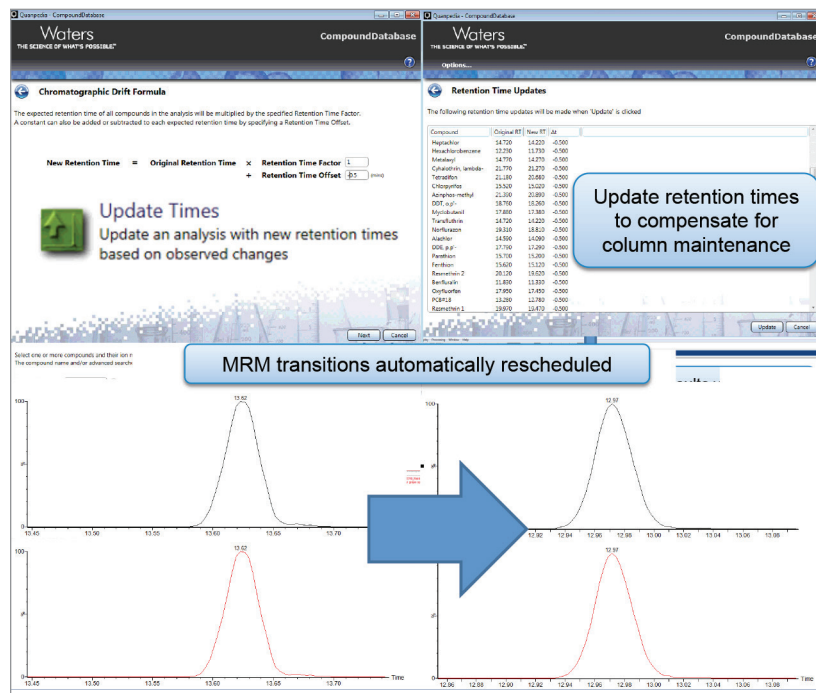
Quanpedia - CompoundDatabase

Waters
THE SCIENCE OF WHAT'S POSSIBLE.™

CompoundDatabase

Chromatographic Drift Formula

The expected retention time of all compounds in the analysis will be multiplied by the specified Retention Time Factor. A constant can also be added or subtracted to each expected retention time by specifying a Retention Time Offset.

New Retention Time = Original Retention Time × Retention Time Factor 1
+ Retention Time Offset -0.5 (mins)

Update Times
Update an analysis with new retention times based on observed changes

Next Cancel

Quanpedia - CompoundDatabase

Waters
THE SCIENCE OF WHAT'S POSSIBLE.™

CompoundDatabase

Options...

Retention Time Updates

The following retention time updates will be made when 'Update' is clicked

| Compound | Original RT | New RT | Δt |
|---|---|---|---|
| Heptachlor | 14.720 | 14.220 | -0.500 |
| Hexachlorobenzene | 12.250 | 11.750 | -0.500 |
| Metalaxyl | 14.770 | 14.270 | -0.500 |
| Cyhalothrin, lambda- | 21.770 | 21.270 | -0.500 |
| Tetradifon | 21.180 | 20.680 | -0.500 |
| Chlorpyrifos | 15.520 | 15.020 | -0.500 |
| Azinphos-methyl | 21.390 | 20.890 | -0.500 |
| DDT, o,p'- | 18.760 | 18.260 | -0.500 |
| Myclobutanil | 17.880 | 17.380 | -0.500 |
| Transfluthrin | 14.720 | 14.220 | -0.500 |
| Norflurazon | 19.310 | 18.810 | -0.500 |
| Alachlor | 14.590 | 14.090 | -0.500 |
| DDE, p,p'- | 17.790 | 17.290 | -0.500 |
| Parathion | 15.700 | 15.200 | -0.500 |
| Fenthion | 15.620 | 15.120 | -0.500 |
| Resmethrin 2 | 20.120 | 19.620 | -0.500 |
| Benfluralin | 11.830 | 11.330 | -0.500 |
| Oxyfluorfen | 17.950 | 17.450 | -0.500 |
| PCB#18 | 13.280 | 12.780 | -0.500 |
| Resmethrin 1 | 19.970 | 19.470 | -0.500 |

Update retention times to compensate for column maintenance

Update Cancel

Select one or more compounds and their ion m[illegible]
The compound name and/or advanced search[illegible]

MRM transitions automatically rescheduled

100 13.62 %
13.45 13.50 13.55 13.60 13.65 13.70
100 13.62 %
13.45 13.50 13.55 13.60 13.65 13.70 Time

100 12.97 %
12.92 12.94 12.96 12.98 13.00 13.02 13.04 13.06 13.08
100 12.97 %
12.86 12.88 12.90 12.92 12.94 12.96 12.98 13.00 13.02 13.04 13.06 13.08 Time